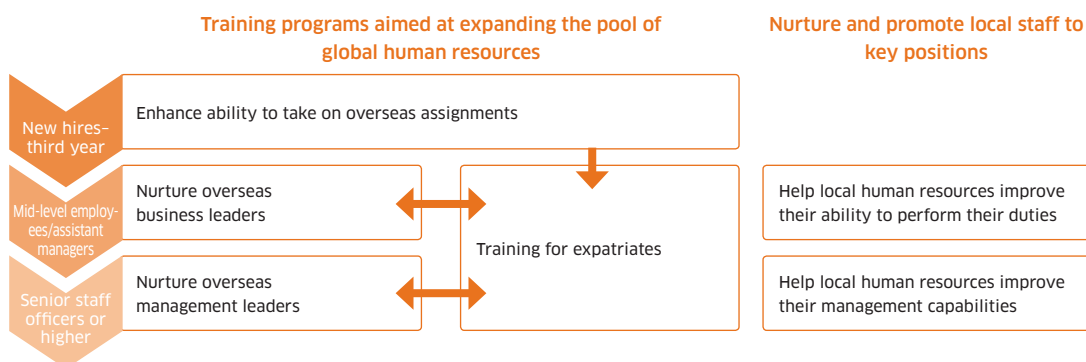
Training programs aimed at expanding the pool of global human resources

Nurture and promote local staff to key positions

New hires–third year

Enhance ability to take on overseas assignments

Mid-level employees/assistant managers

Nurture overseas business leaders

Training for expatriates

Help local human resources improve their ability to perform their duties

Senior staff officers or higher

Nurture overseas management leaders

Help local human resources improve their management capabilities